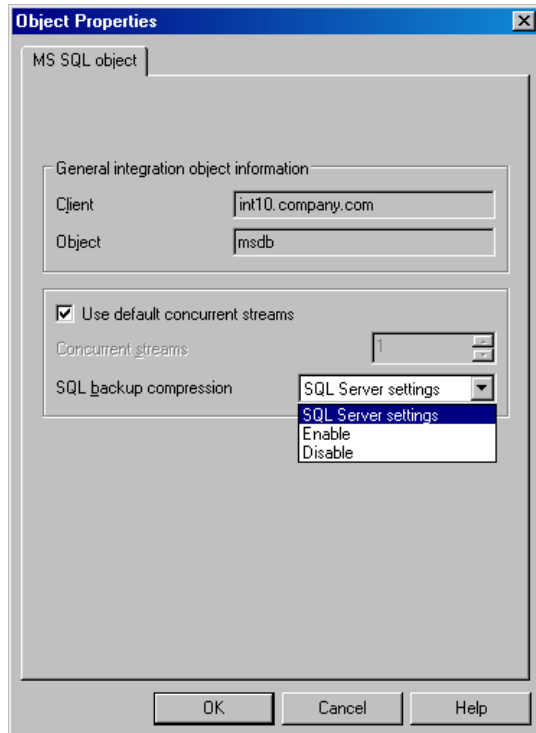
Object Properties

MS SQL object

General integration object information

Client int10.company.com

Object msdb

Use default concurrent streams

Concurrent streams 1

SQL backup compression SQL Server settings

SQL Server settings
Enable
Disable

OK Cancel Help